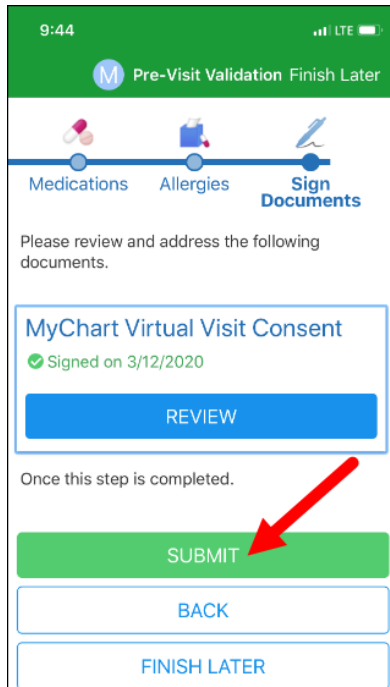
9:44
LTE

M Pre-Visit Validation Finish Later

Medications Allergies Sign Documents

Please review and address the following documents.

MyChart Virtual Visit Consent
Signed on 3/12/2020

REVIEW

Once this step is completed.

SUBMIT

BACK

FINISH LATER